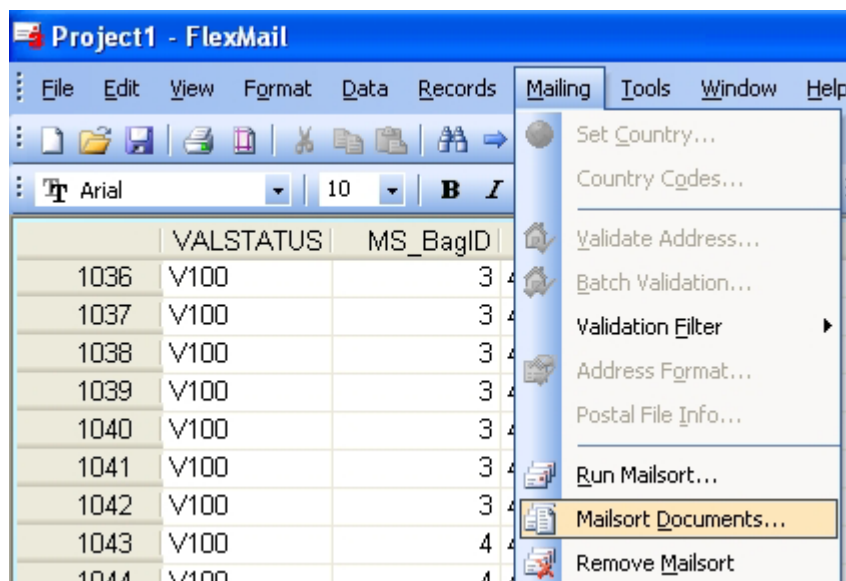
Project1 - FlexMail

File Edit View Format Data Records Mailing Tools Window Help

Arial 10 B I

| | VALSTATUS | MS_BagID |
|---|---|---|
| 1036 | V100 | 3 |
| 1037 | V100 | 3 |
| 1038 | V100 | 3 |
| 1039 | V100 | 3 |
| 1040 | V100 | 3 |
| 1041 | V100 | 3 |
| 1042 | V100 | 3 |
| 1043 | V100 | 4 |
| 1044 | V100 | 4 |

Set Country...
Country Codes...
Validate Address...
Batch Validation...
Validation Filter
Address Format...
Postal File Info...
Run Mailsort...
Mailsort Documents...
Remove Mailsort